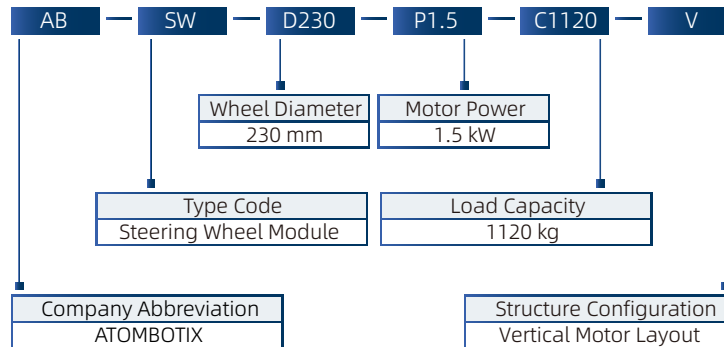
AB — SW — D230 — P1.5 — C1120 — V

Wheel Diameter
230 mm

Motor Power
1.5 kW

Type Code
Steering Wheel Module

Load Capacity
1120 kg

Company Abbreviation
ATOMBOTIX

Structure Configuration
Vertical Motor Layout